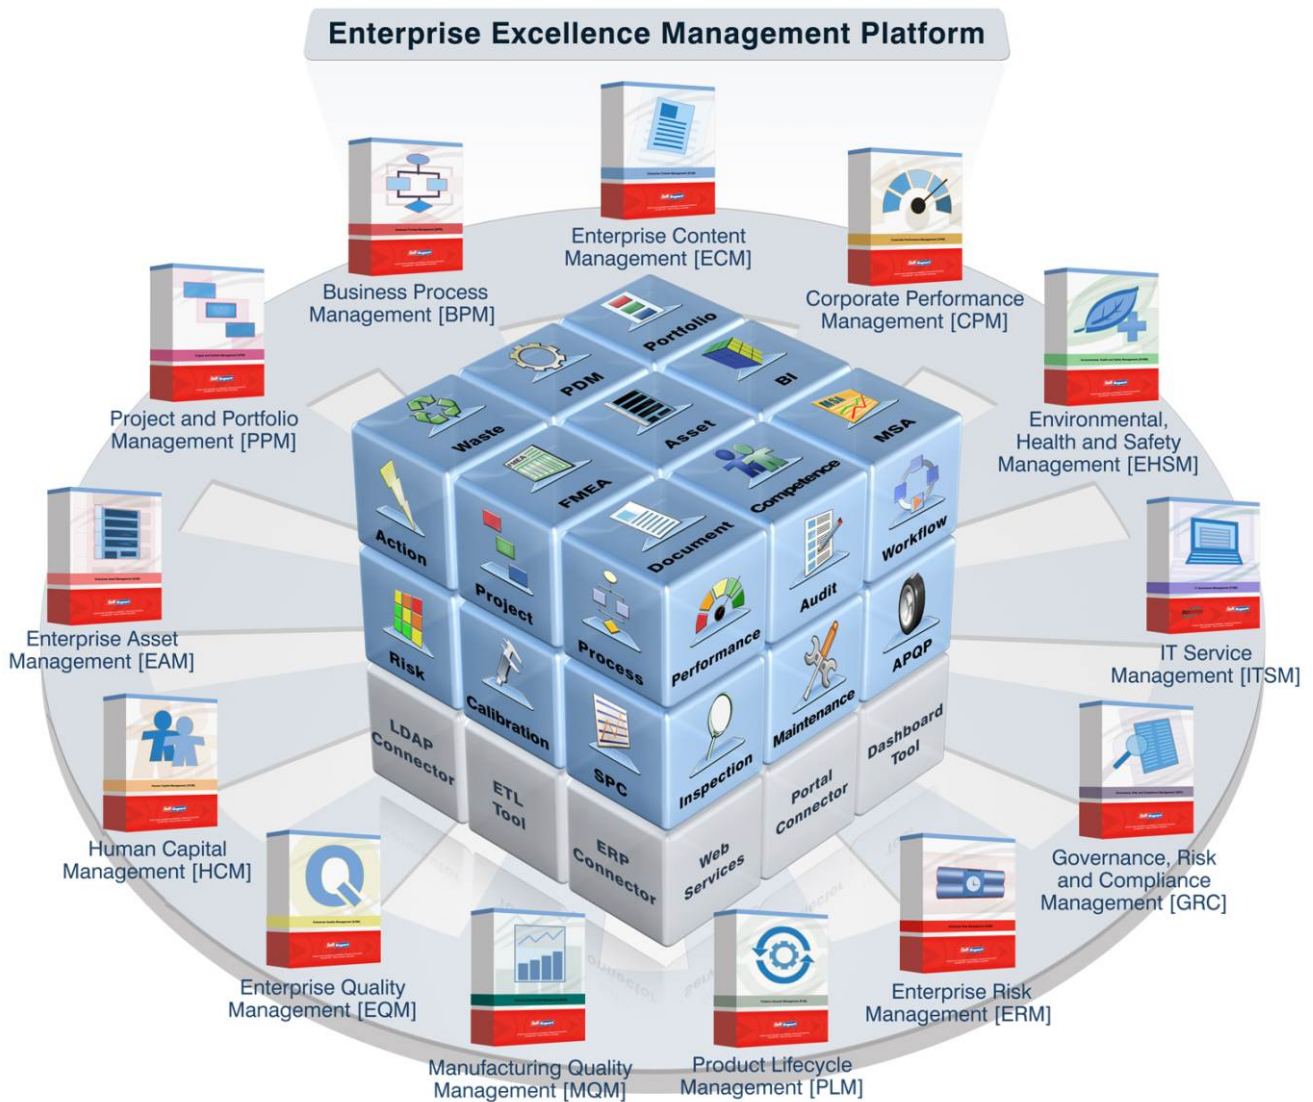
Enterprise Excellence Management Platform

Enterprise Content Management [ECM]

Business Process Management [BPM]

Corporate Performance Management [CPM]

Project and Portfolio Management [PPM]

Environmental, Health and Safety Management [EHSM]

Enterprise Asset Management [EAM]

IT Service Management [ITSM]

Human Capital Management [HCM]

Governance, Risk and Compliance Management [GRC]

Enterprise Quality Management [EQM]

Enterprise Risk Management [ERM]

Manufacturing Quality Management [MQM]

Product Lifecycle Management [PLM]

Portfolio
PDM
BI
Waste
Asset
MSA
Action
FMEA
Competence
Workflow
Project
Document
Audit
Risk
Process
Performance
APQP
Calibration
Maintenance
SPC
Inspection
LDAP Connector
ETL Tool
ERP Connector
Web Services
Portal Connector
Dashboard Tool